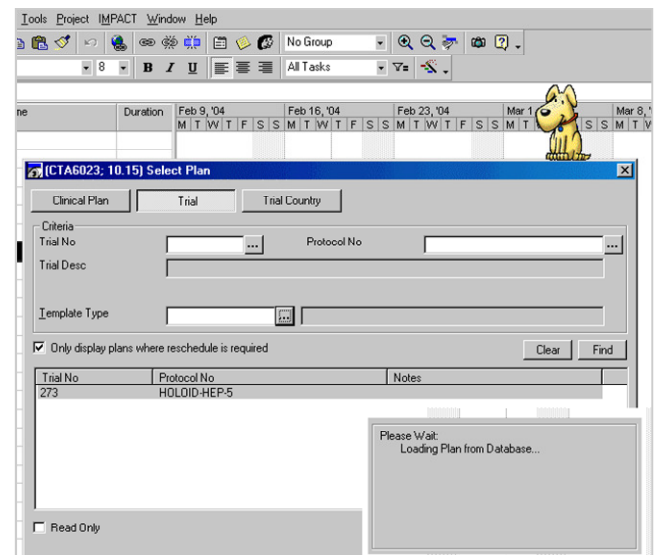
Tools Project IMPACT Window Help

No Group

8 B I U All Tasks

ne Duration Feb 9, '04 M T W T F S S Feb 16, '04 M T W T F S S Feb 23, '04 M T W T F S S Mar 1 M T S S Mar 8, ' M T W

(CTA6023; 10.15) Select Plan

Clinical Plan Trial Trial Country

Criteria

Trial No ... Protocol No ...

Trial Desc

Template Type ...

Only display plans where reschedule is required

Clear Find

| Trial No | Protocol No | Notes |
|---|---|---|
| 273 | HOLOID-HEP-5 | |

Please Wait:
Loading Plan from Database...

Read Only